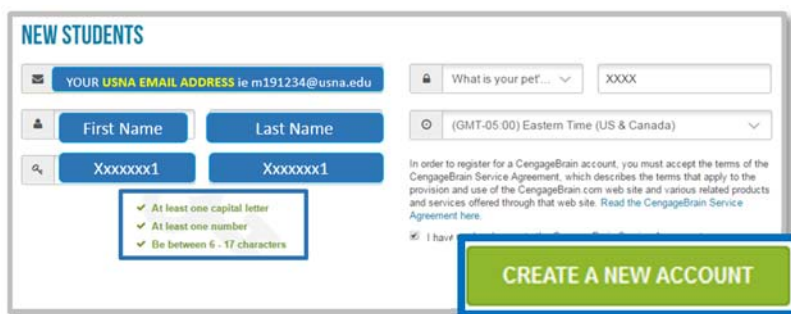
NEW STUDENTS

YOUR USNA EMAIL ADDRESS ie m191234@usna.edu

First Name

Last Name

Xxxxxxx1

Xxxxxxx1

✔ At least one capital letter
✔ At least one number
✔ Be between 6 - 17 characters

What is your pet'...

XXXX

(GMT-05:00) Eastern Time (US & Canada)

In order to register for a CengageBrain account, you must accept the terms of the CengageBrain Service Agreement, which describes the terms that apply to the provision and use of the CengageBrain.com web site and various related products and services offered through that web site. Read the CengageBrain Service Agreement here.

I have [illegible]

CREATE A NEW ACCOUNT